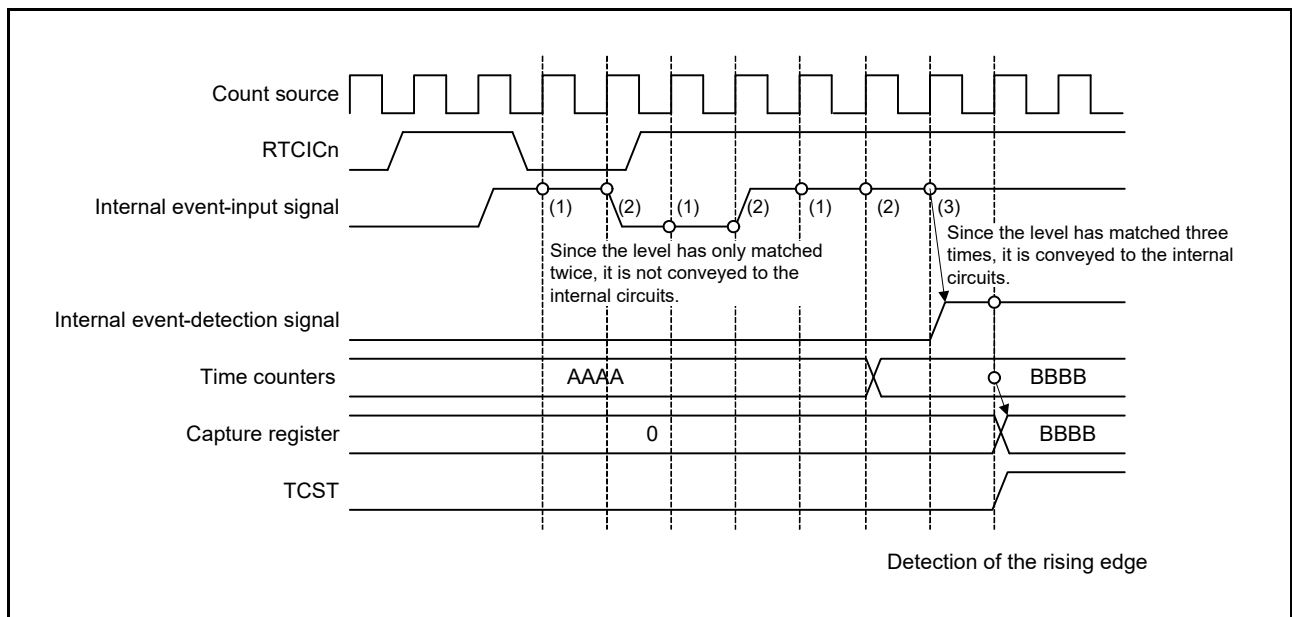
Count source

RTCICn

Internal event-input signal

(1) (2) (1) (2) (1) (2) (3)

Since the level has only matched twice, it is not conveyed to the internal circuits.

Since the level has matched three times, it is conveyed to the internal circuits.

Internal event-detection signal

Time counters

AAAA

BBBB

Capture register

0

BBBB

TCST

Detection of the rising edge